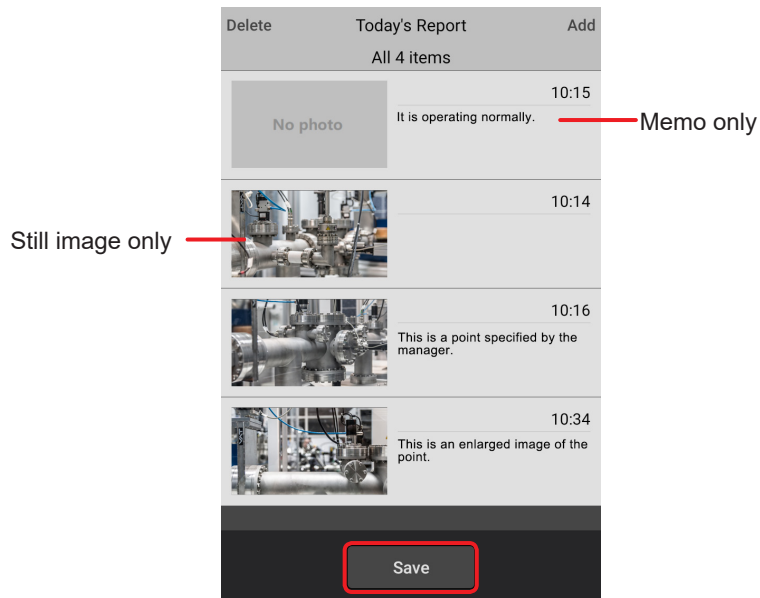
Delete
Today's Report
Add
All 4 items

No photo
10:15
It is operating normally.

Memo only

10:14

Still image only

10:16
This is a point specified by the manager.

10:34
This is an enlarged image of the point.

Save